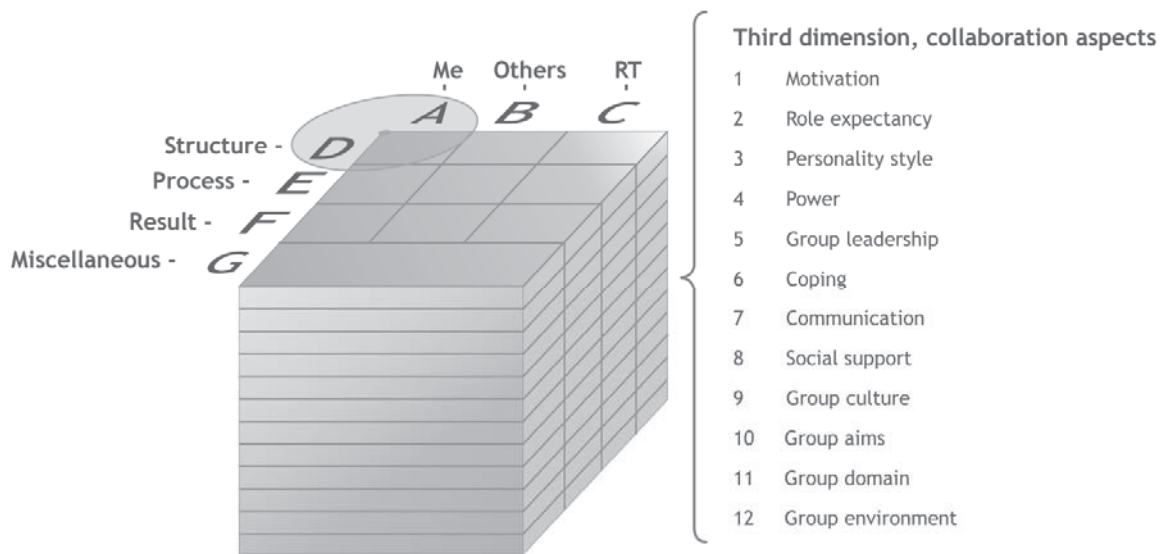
Me
Others
RT
A
B
C
Structure - D
Process - E
Result - F
Miscellaneous - G

Third dimension, collaboration aspects
1 Motivation
2 Role expectancy
3 Personality style
4 Power
5 Group leadership
6 Coping
7 Communication
8 Social support
9 Group culture
10 Group aims
11 Group domain
12 Group environment